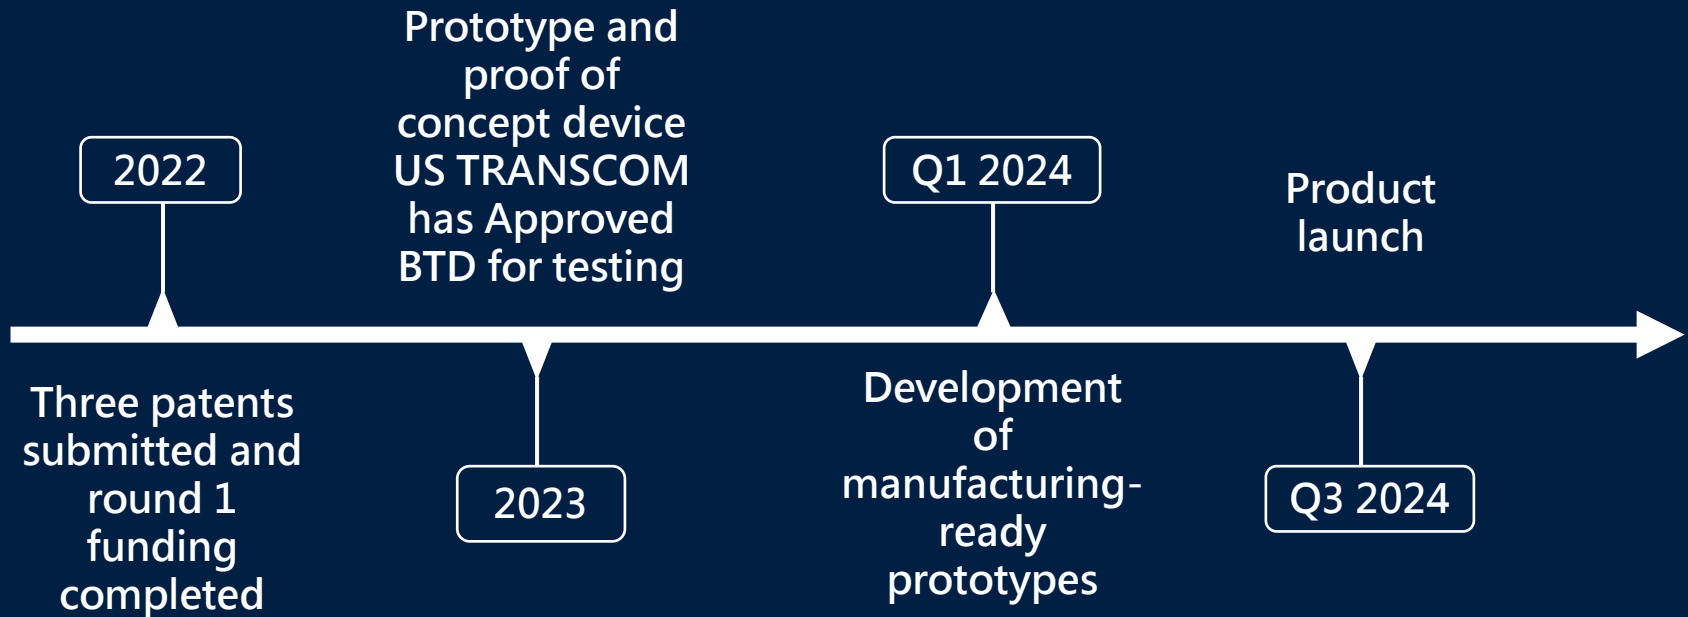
2022

Three patents submitted and round 1 funding completed

Prototype and proof of concept device US TRANSCOM has Approved BTD for testing

2023

Q1 2024

Development of manufacturing-ready prototypes

Product launch

Q3 2024